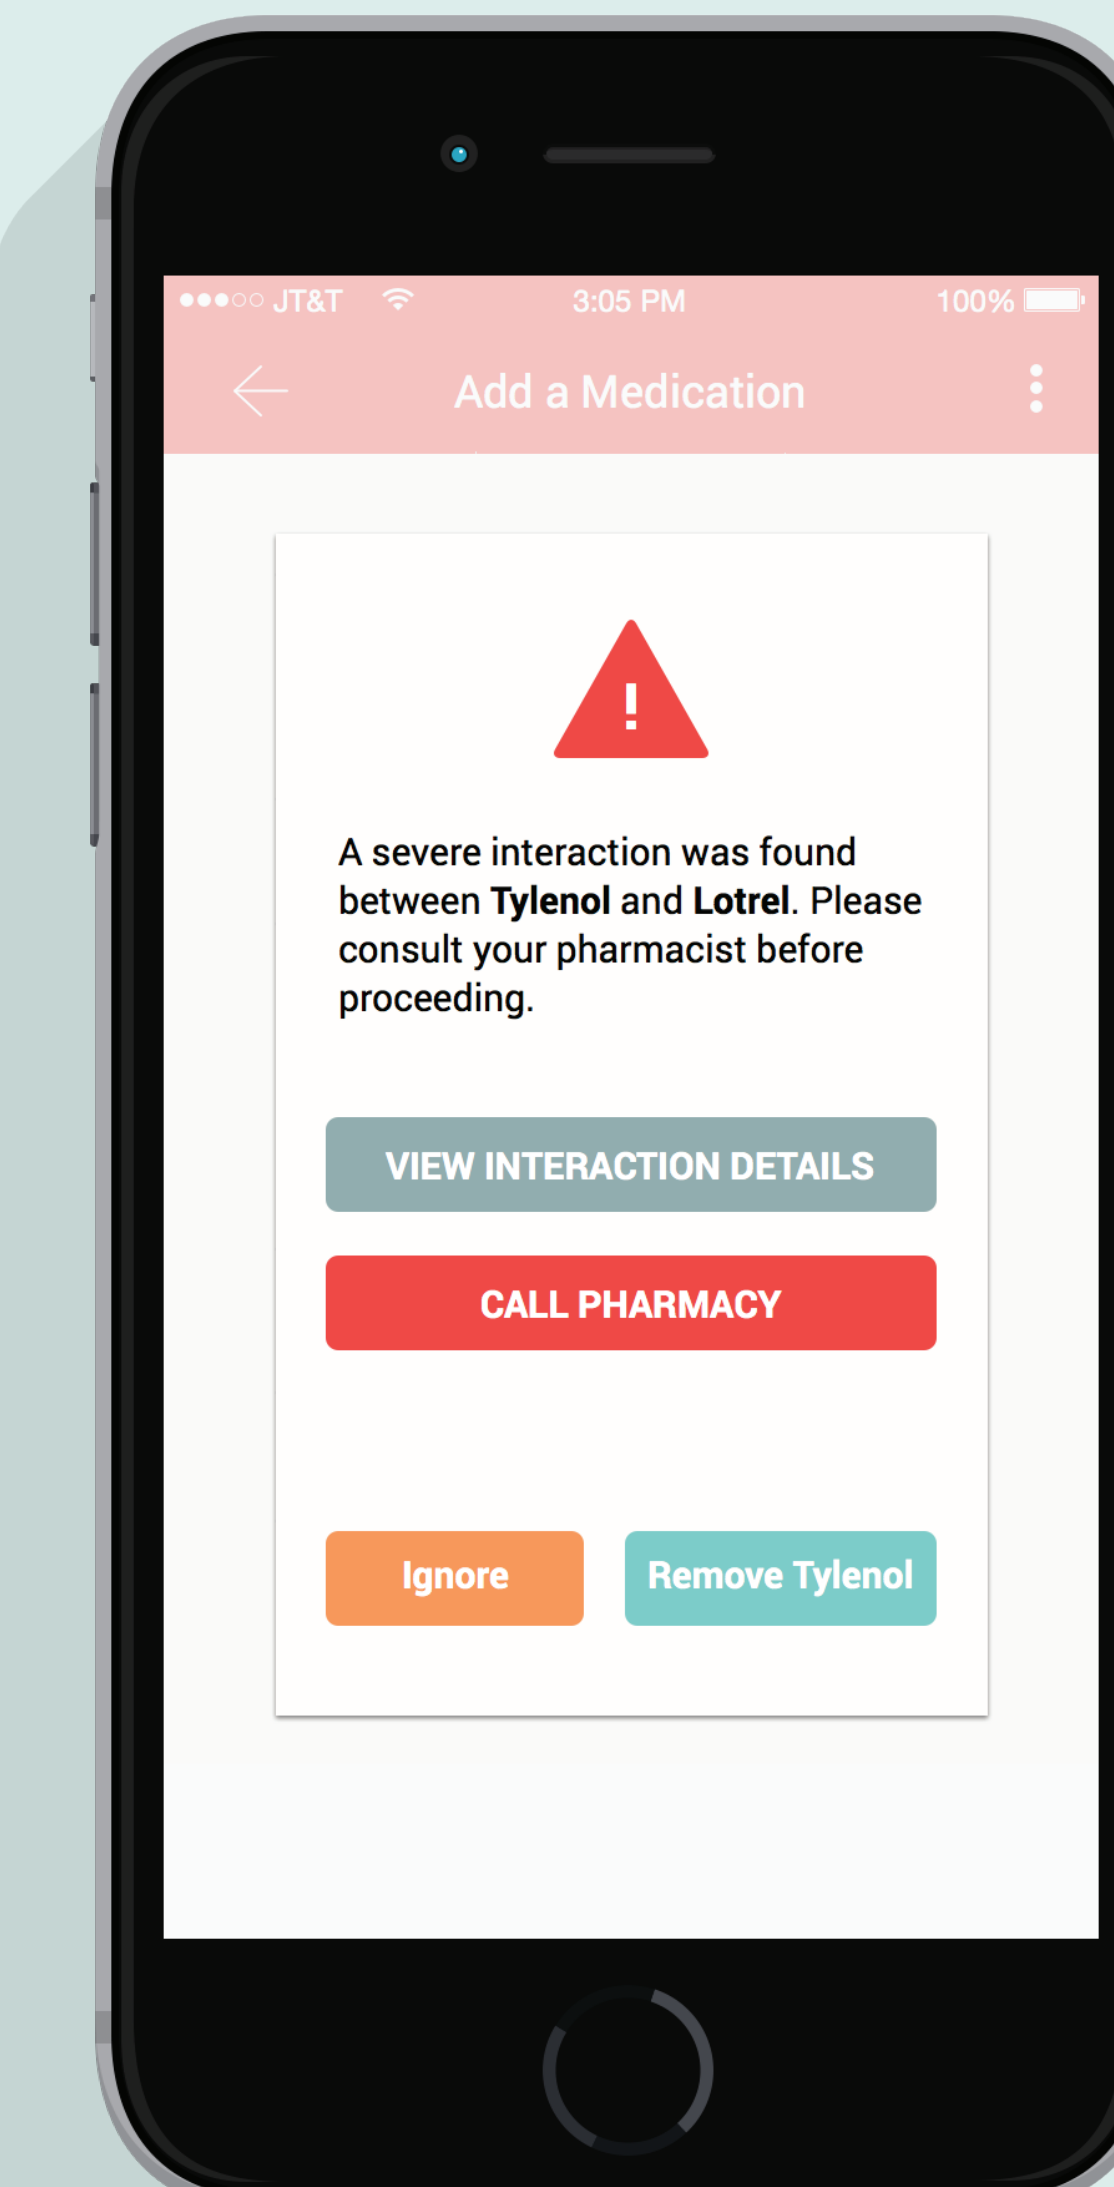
●●●○○ JT&T 3:05 PM 100%

Add a Medication

!

A severe interaction was found between **Tylenol** and **Lotrel**. Please consult your pharmacist before proceeding.

VIEW INTERACTION DETAILS

CALL PHARMACY

Ignore

Remove Tylenol